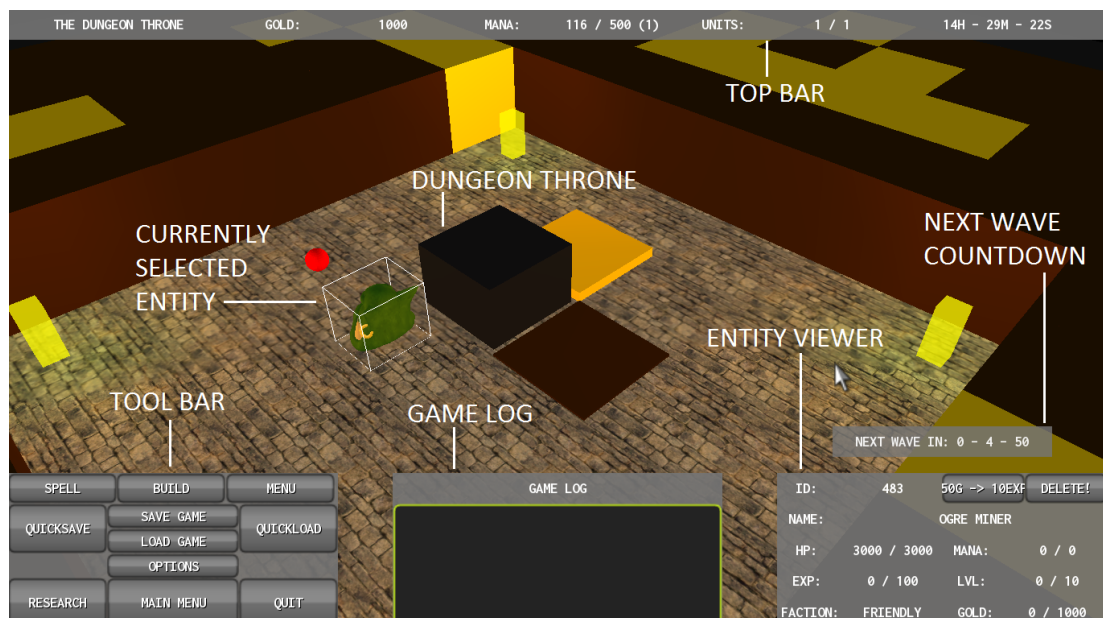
THE DUNGEON THRONE GOLD: 1000 MANA: 116 / 500 (1) UNITS: 1 / 1 14H - 29M - 22S

TOP BAR

DUNGEON THRONE

CURRENTLY SELECTED ENTITY

NEXT WAVE COUNTDOWN

ENTITY VIEWER

TOOL BAR

GAME LOG

NEXT WAVE IN: 0 - 4 - 50

SPELL
BUILD
MENU
QUICKSAVE
SAVE GAME
LOAD GAME
QUICKLOAD
OPTIONS
RESEARCH
MAIN MENU
QUIT

GAME LOG

ID: 483 50G -> 10EXP DELETE!
NAME: OGRE MINER
HP: 3000 / 3000 MANA: 0 / 0
EXP: 0 / 100 LVL: 0 / 10
FACTION: FRIENDLY GOLD: 0 / 1000